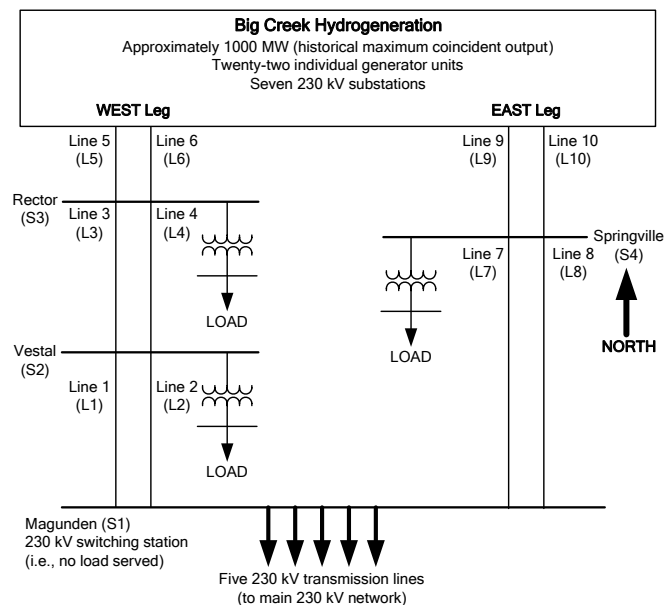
Big Creek Hydrogeneration
Approximately 1000 MW (historical maximum coincident output)
Twenty-two individual generator units
Seven 230 kV substations

WEST Leg

EAST Leg

Line 5
(L5)

Line 6
(L6)

Line 9
(L9)

Line 10
(L10)

Rector
(S3)

Line 3
(L3)

Line 4
(L4)

Springville
(S4)

Line 7
(L7)

Line 8
(L8)

LOAD

LOAD

NORTH

Vestal
(S2)

Line 1
(L1)

Line 2
(L2)

LOAD

Magunden (S1)
230 kV switching station
(i.e., no load served)

Five 230 kV transmission lines
(to main 230 kV network)